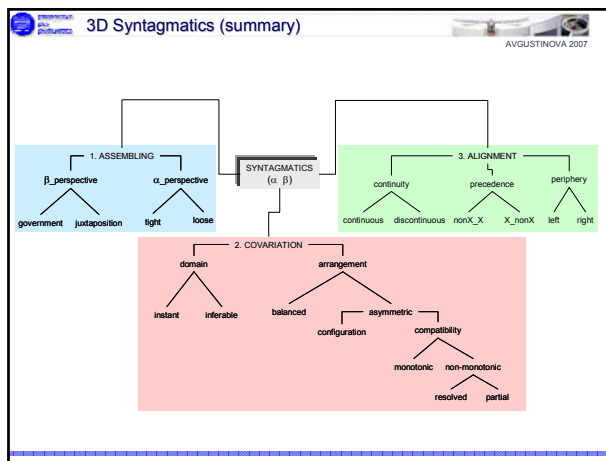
3D Syntagmatics (summary)

AVGUSTINOVA 2007

SYNTAGMATICS
($\alpha$ $\beta$)

1. ASSEMBLING

β_perspective

government juxtaposition

α_perspective

tight loose

3. ALIGNMENT

continuity

continuous discontinuous

precedence

nonX_X X_nonX

periphery

left right

2. COVARIATION

domain

instant inferable

arrangement

balanced

asymmetric

configuration

compatibility

monotonic non-monotonic

resolved partial